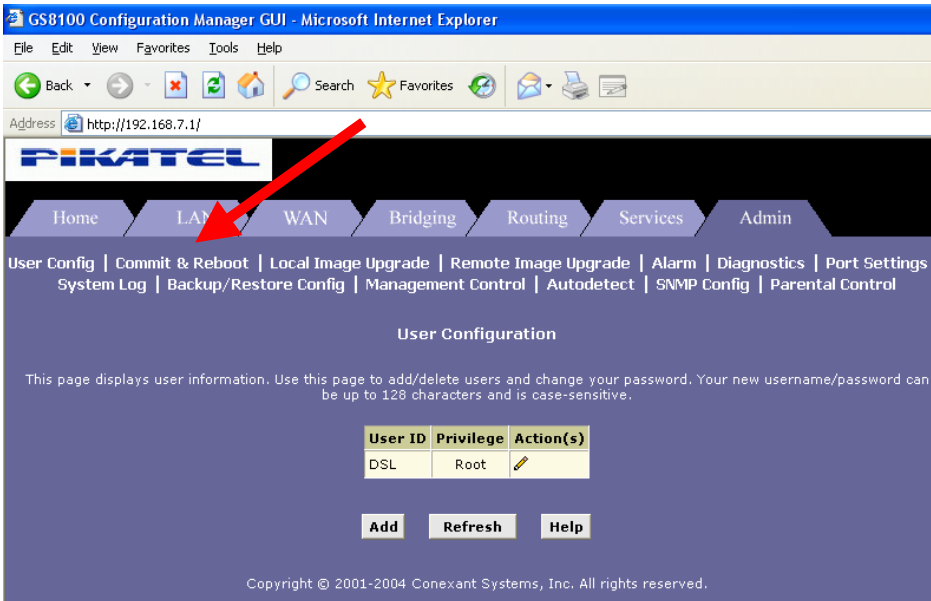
GS8100 Configuration Manager GUI - Microsoft Internet Explorer

File Edit View Favorites Tools Help

Back Search Favorites

Address http://192.168.7.1/

PIKATEL

Home LAN WAN Bridging Routing Services Admin

User Config | Commit & Reboot | Local Image Upgrade | Remote Image Upgrade | Alarm | Diagnostics | Port Settings | System Log | Backup/Restore Config | Management Control | Autodetect | SNMP Config | Parental Control

User Configuration

This page displays user information. Use this page to add/delete users and change your password. Your new username/password can be up to 128 characters and is case-sensitive.

| User ID | Privilege | Action(s) |
|---|---|---|
| DSL | Root | |

Add Refresh Help

Copyright © 2001-2004 Conexant Systems, Inc. All rights reserved.